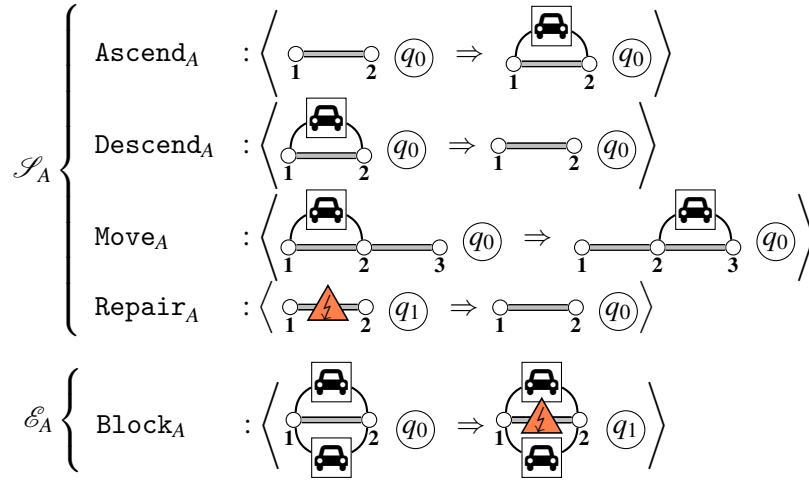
$\mathscr{S}_A$

Ascend$_A$ : $\langle$ 1 2 $q_0$ $\Rightarrow$ 1 2 $q_0$ $\rangle$

Descend$_A$ : $\langle$ 1 2 $q_0$ $\Rightarrow$ 1 2 $q_0$ $\rangle$

Move$_A$ : $\langle$ 1 2 3 $q_0$ $\Rightarrow$ 1 2 3 $q_0$ $\rangle$

Repair$_A$ : $\langle$ 1 2 $q_1$ $\Rightarrow$ 1 2 $q_0$ $\rangle$

$\mathscr{E}_A$

Block$_A$ : $\langle$ 1 2 $q_0$ $\Rightarrow$ 1 2 $q_1$ $\rangle$